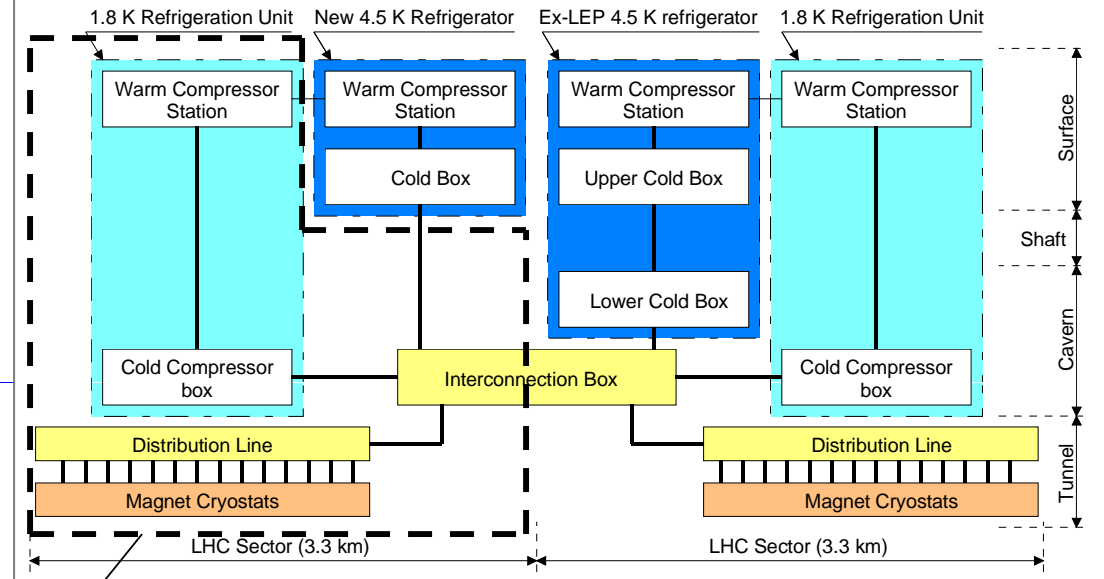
1.8 K Refrigeration Unit
New 4.5 K Refrigerator
Ex-LEP 4.5 K refrigerator
1.8 K Refrigeration Unit

Warm Compressor Station
Warm Compressor Station
Warm Compressor Station
Warm Compressor Station

Cold Box
Upper Cold Box
Lower Cold Box

Surface
Shaft
Cavern
Tunnel

Cold Compressor box
Interconnection Box
Cold Compressor box

Distribution Line
Distribution Line

Magnet Cryostats
Magnet Cryostats

LHC Sector (3.3 km)
LHC Sector (3.3 km)